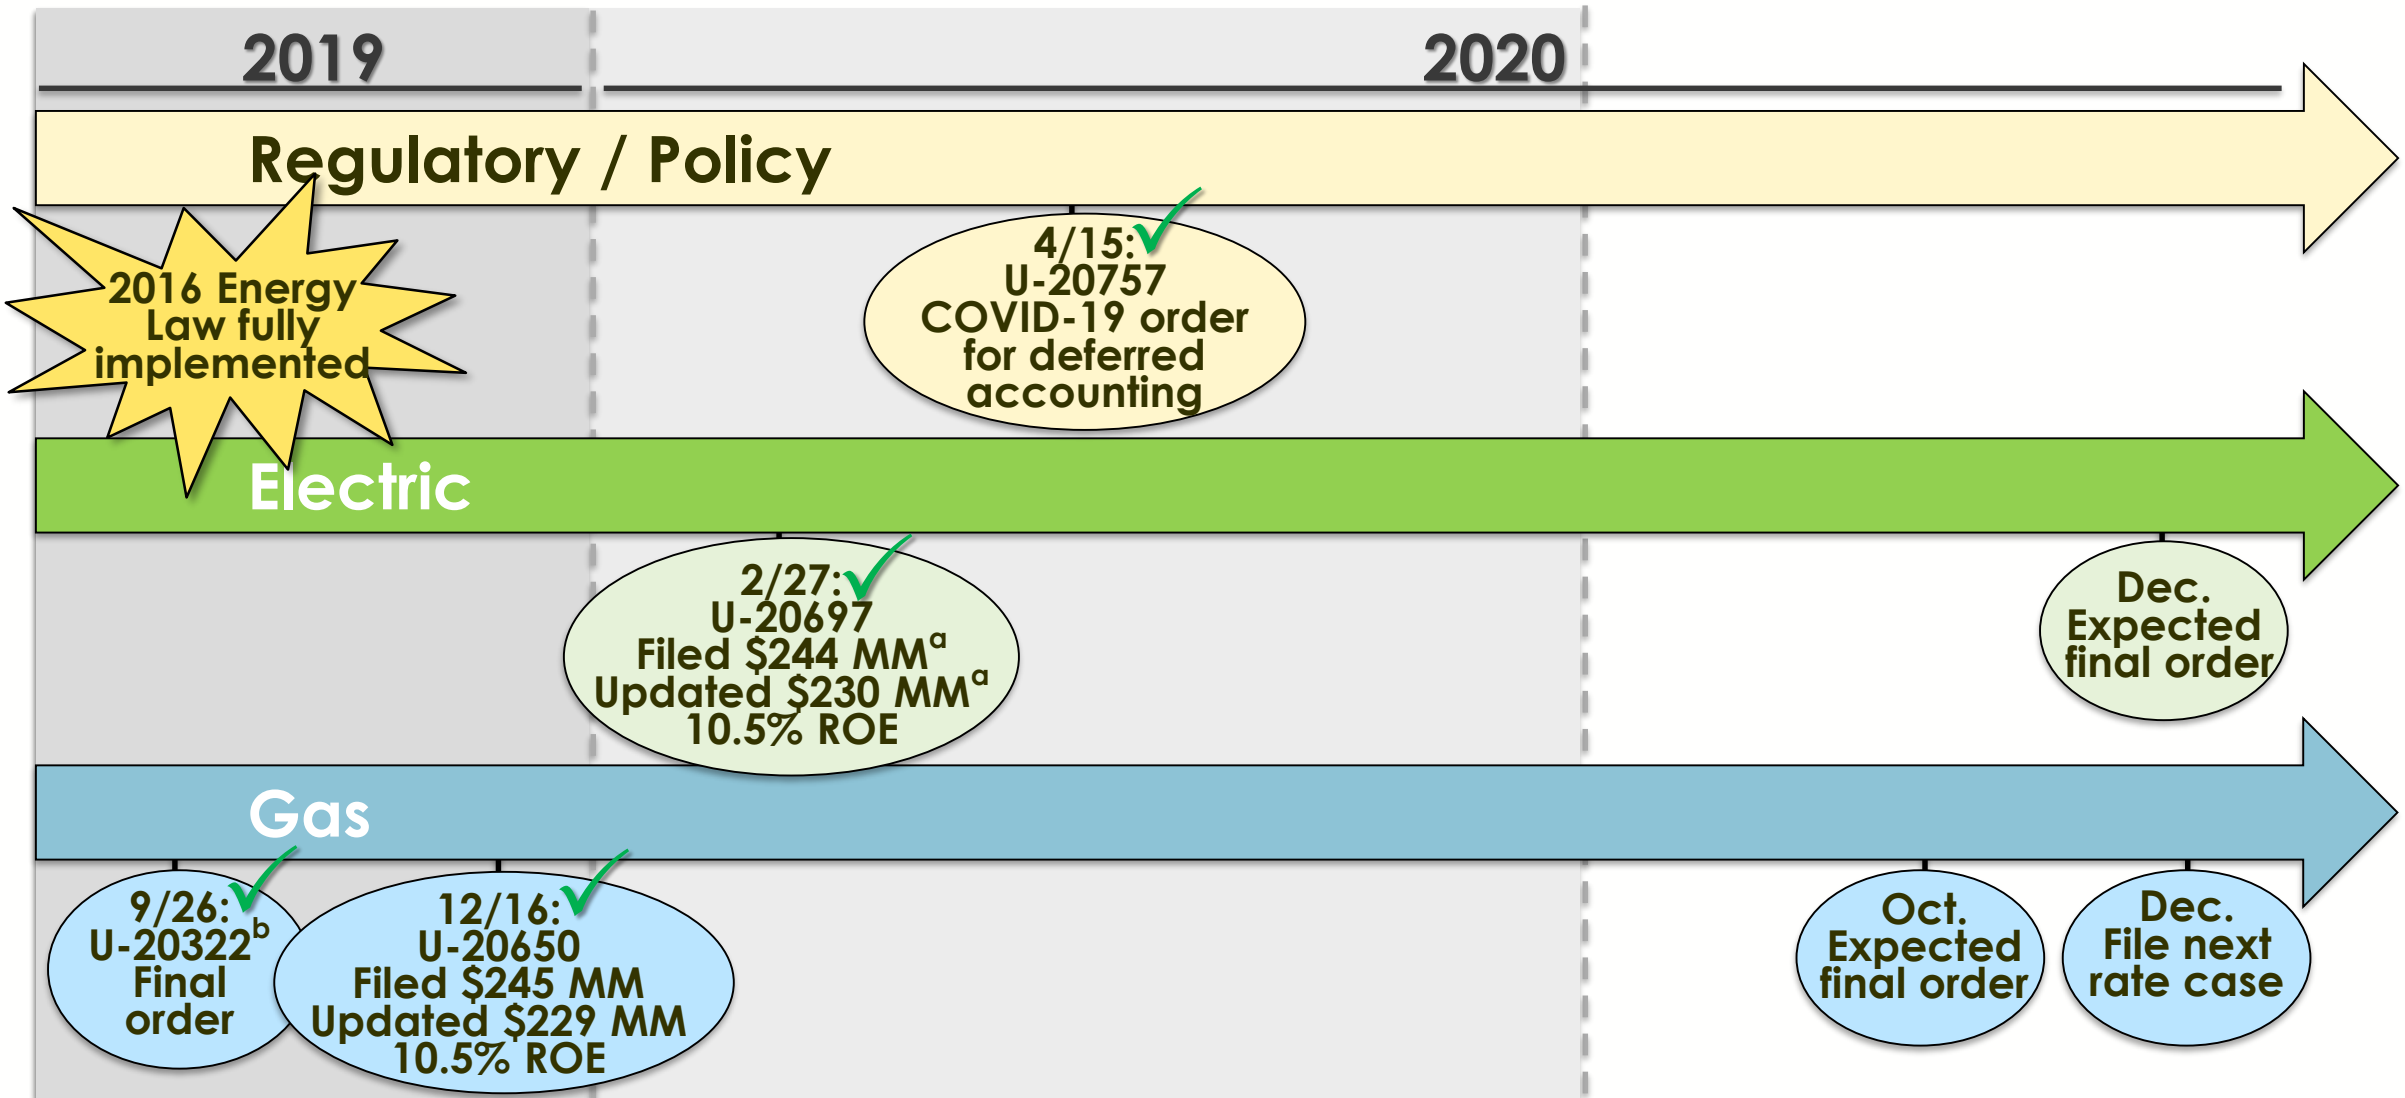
2019

2020

Regulatory / Policy

2016 Energy Law fully implemented

4/15: U-20757 COVID-19 order for deferred accounting

Electric

2/27: U-20697 Filed \$244 MM$^a$ Updated \$230 MM$^a$ 10.5% ROE

Dec. Expected final order

Gas

9/26: U-20322$^b$ Final order

12/16: U-20650 Filed \$245 MM Updated \$229 MM 10.5% ROE

Oct. Expected final order

Dec. File next rate case